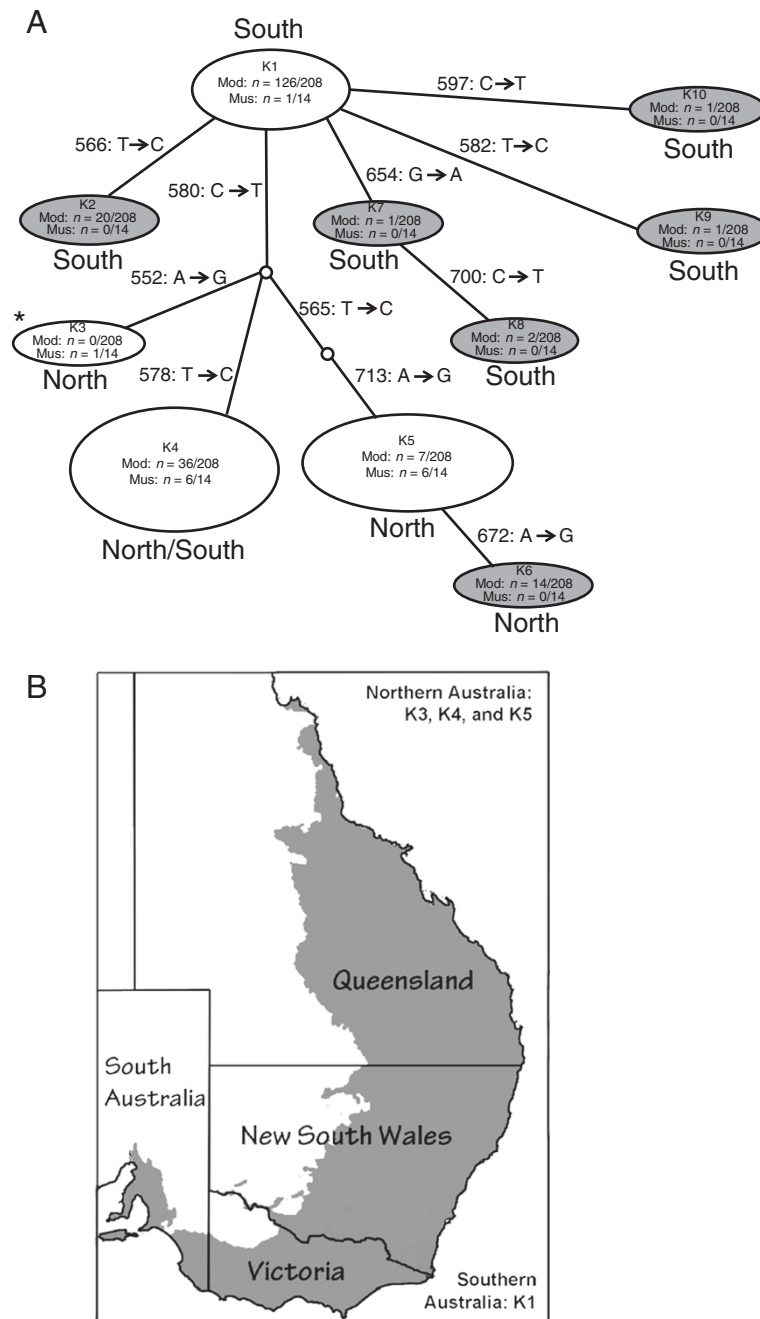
A

South

K1
Mod: $n$ = 126/208
Mus: $n$ = 1/14

597: C→T

K10
Mod: $n$ = 1/208
Mus: $n$ = 0/14
South

566: T→C

582: T→C

580: C→T

654: G→A

K2
Mod: $n$ = 20/208
Mus: $n$ = 0/14
South

K7
Mod: $n$ = 1/208
Mus: $n$ = 0/14
South

K9
Mod: $n$ = 1/208
Mus: $n$ = 0/14
South

552: A→G

700: C→T

565: T→C

*
K3
Mod: $n$ = 0/208
Mus: $n$ = 1/14
North

K8
Mod: $n$ = 2/208
Mus: $n$ = 0/14
South

578: T→C

713: A→G

K4
Mod: $n$ = 36/208
Mus: $n$ = 6/14
North/South

K5
Mod: $n$ = 7/208
Mus: $n$ = 6/14
North

672: A→G

K6
Mod: $n$ = 14/208
Mus: $n$ = 0/14
North

B

Northern Australia: K3, K4, and K5

Queensland

South Australia

New South Wales

Victoria

Southern Australia: K1